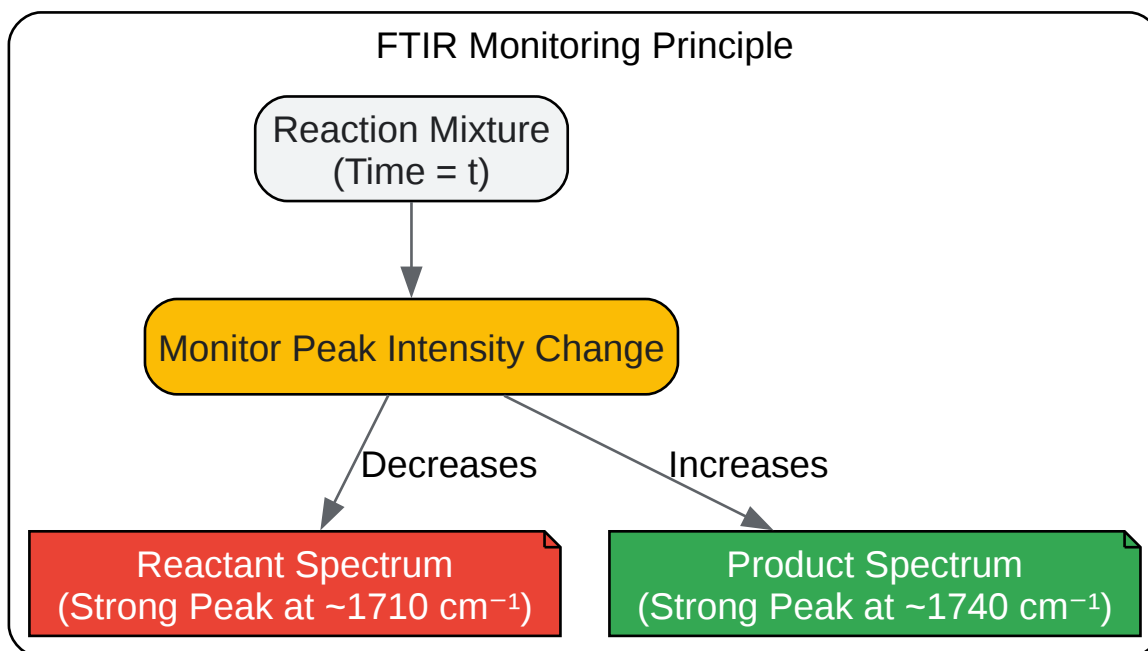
FTIR Monitoring Principle

Reaction Mixture
(Time = t)

Monitor Peak Intensity Change

Decreases

Increases

Reactant Spectrum
(Strong Peak at ~1710 $cm^{-1}$)

Product Spectrum
(Strong Peak at ~1740 $cm^{-1}$)